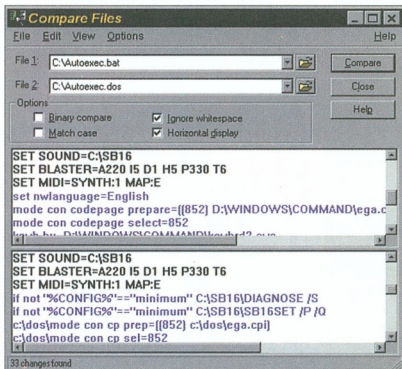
Compare Files

File Edit View Options Help

File 1: C:\Autoexec.bat

File 2: C:\Autoexec.dos

Compare

Close

Help

Options

Binary compare

Ignore whitespace

Match case

Horizontal display

SET SOUND=C:\SB16
SET BLASTER=A220 I5 D1 H5 P330 T6
SET MIDI=SYNTH:1 MAP:E
set nwlanguage=English
mode con codepage prepare=((852) D:\WINDOWS\COMMAND\ega.c
mode con codepage select=852
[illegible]

SET SOUND=C:\SB16
SET BLASTER=A220 I5 D1 H5 P330 T6
SET MIDI=SYNTH:1 MAP:E
if not "%CONFIG%"=="minimum" C:\SB16\DIAGNOSE /S
if not "%CONFIG%"=="minimum" C:\SB16\SB16SET /P /Q
c:\dos\mode con cp prep=((852) c:\dos\ega.cpi)
c:\dos\mode con cp sel=852

33 changes found